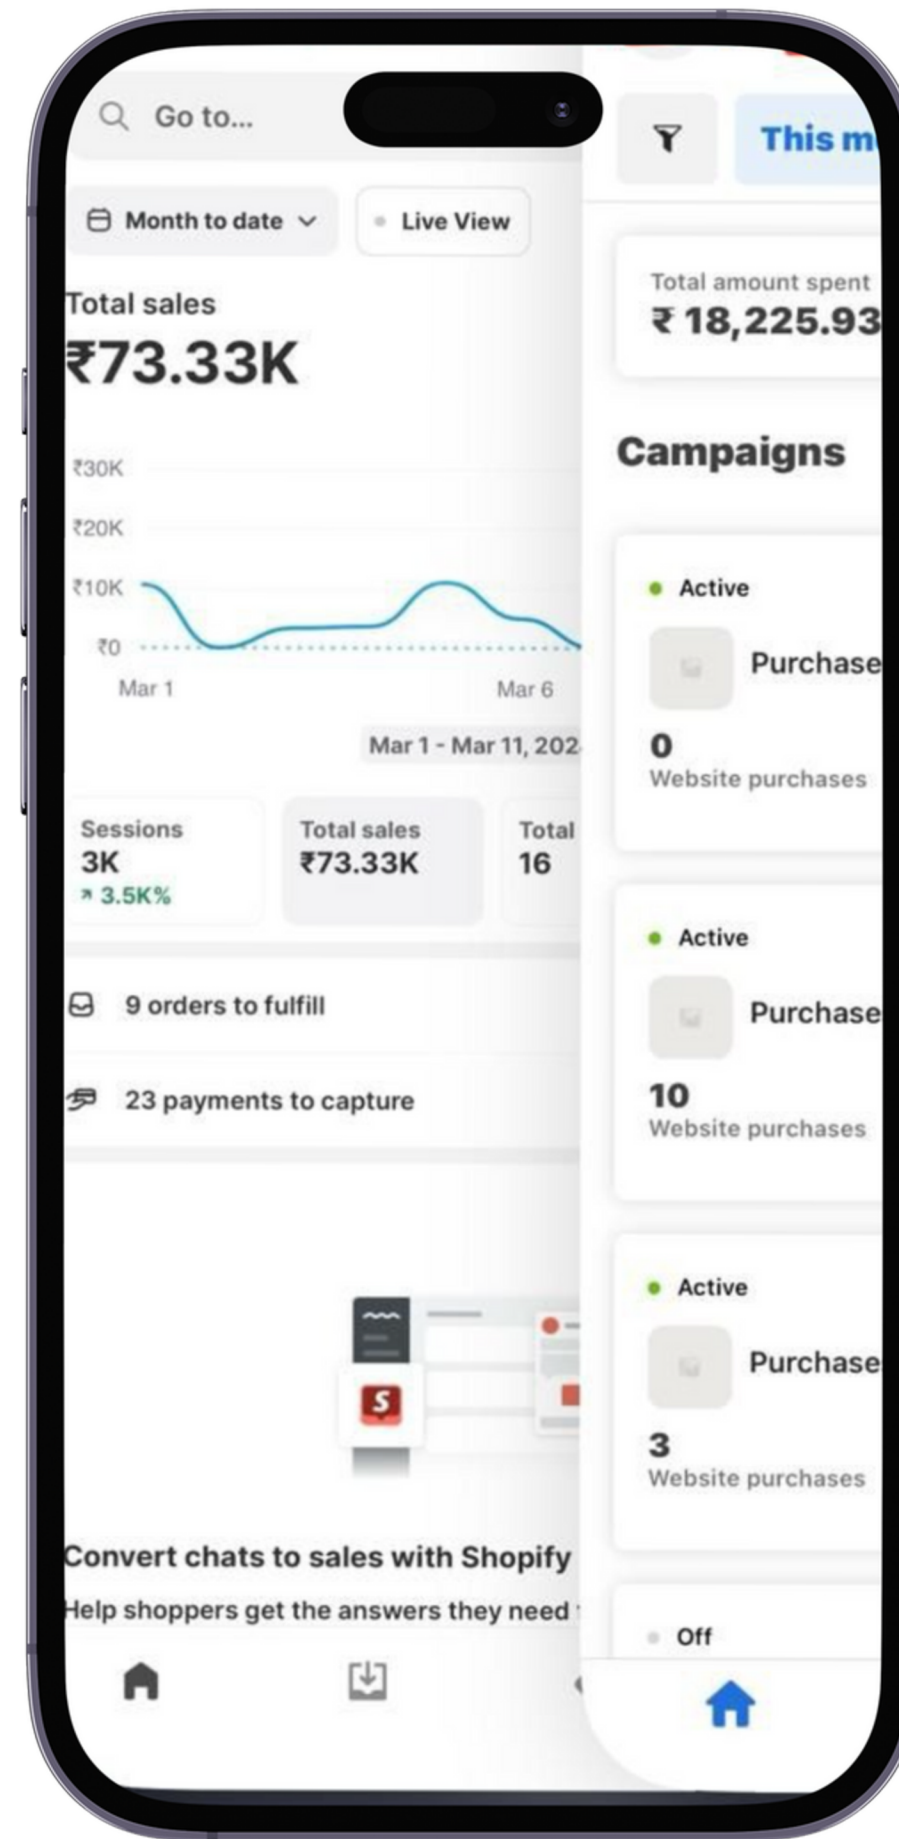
Go to...

Month to date

Live View

Total sales
₹73.33K

₹30K
₹20K
₹10K
₹0
Mar 1
Mar 6

Mar 1 - Mar 11, 202

| Sessions 3K 3.5K% | Total sales ₹73.33K | Total 16 |
|---|---|---|

9 orders to fulfill

23 payments to capture

Convert chats to sales with Shopify
Help shoppers get the answers they need

This m

Total amount spent
₹ 18,225.93

Campaigns

Active
Purchase
0
Website purchases

Active
Purchase
10
Website purchases

Active
Purchase
3
Website purchases

Off